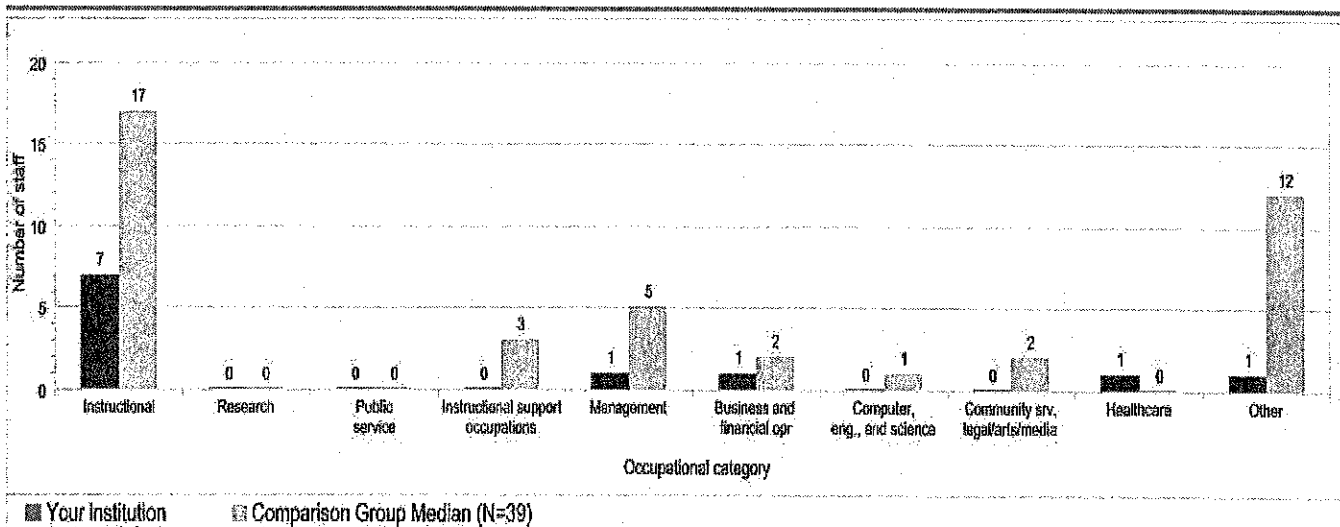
20
15
10
5
0
Number of staff

7 17
0 0
0 0
0 3
1 5
1 2
0 1
0 2
1 0
1 12

Instructional
Research
Public service
Instructional support occupations
Management
Business and financial opr
Computer, eng., and science
Community srv, legal/arts/media
Healthcare
Other

Occupational category

Your Institution Comparison Group Median (N=39)